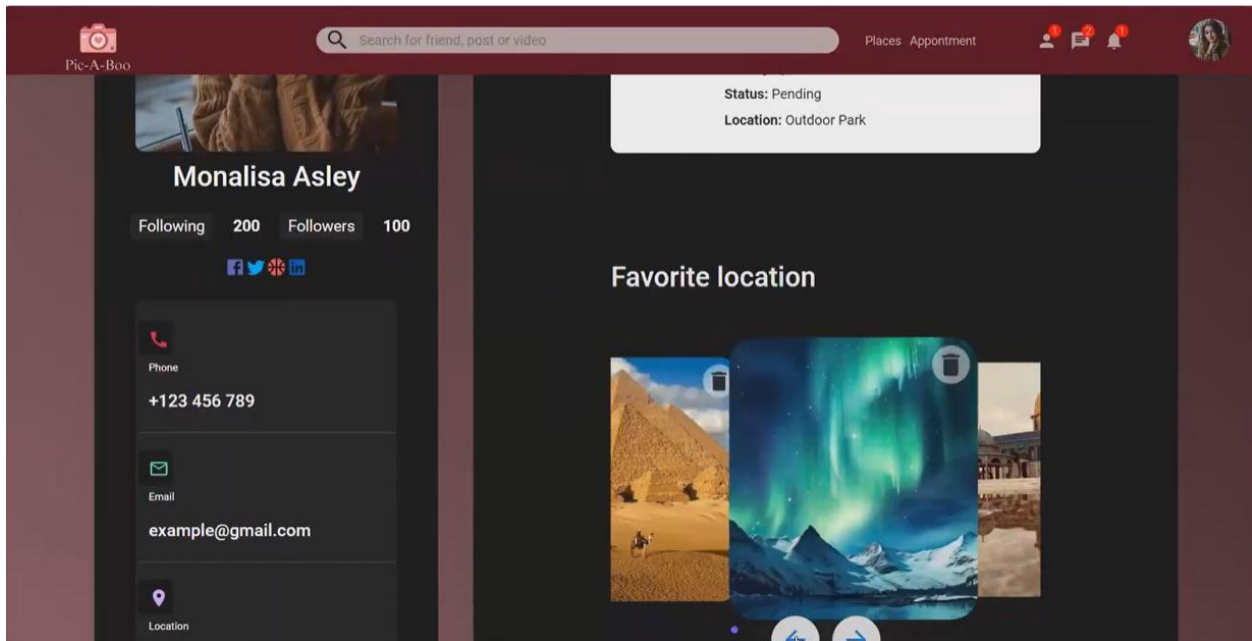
Pic-A-Boo

Search for friend, post or video

Places Appontment

1 2 1

Status: Pending

Location: Outdoor Park

Monalisa Asley

Following 200 Followers 100

Phone

+123 456 789

Email

example@gmail.com

Location

Favorite location